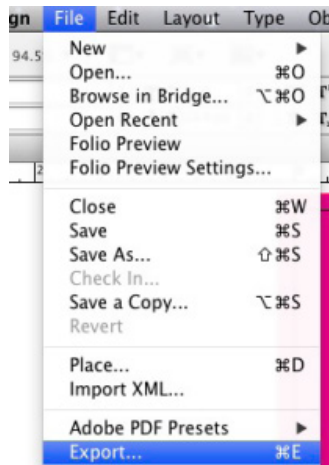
gn File Edit Layout Type Ob

94.5

New ▶
Open... ⌘O
Browse in Bridge... ⌥⌘O
Open Recent ▶
Folio Preview
Folio Preview Settings...

Close ⌘W
Save ⌘S
Save As... ⇧⌘S
Check In...
Save a Copy... ⌥⌘S
Revert

Place... ⌘D
Import XML...

Adobe PDF Presets ▶
Export... ⌘E